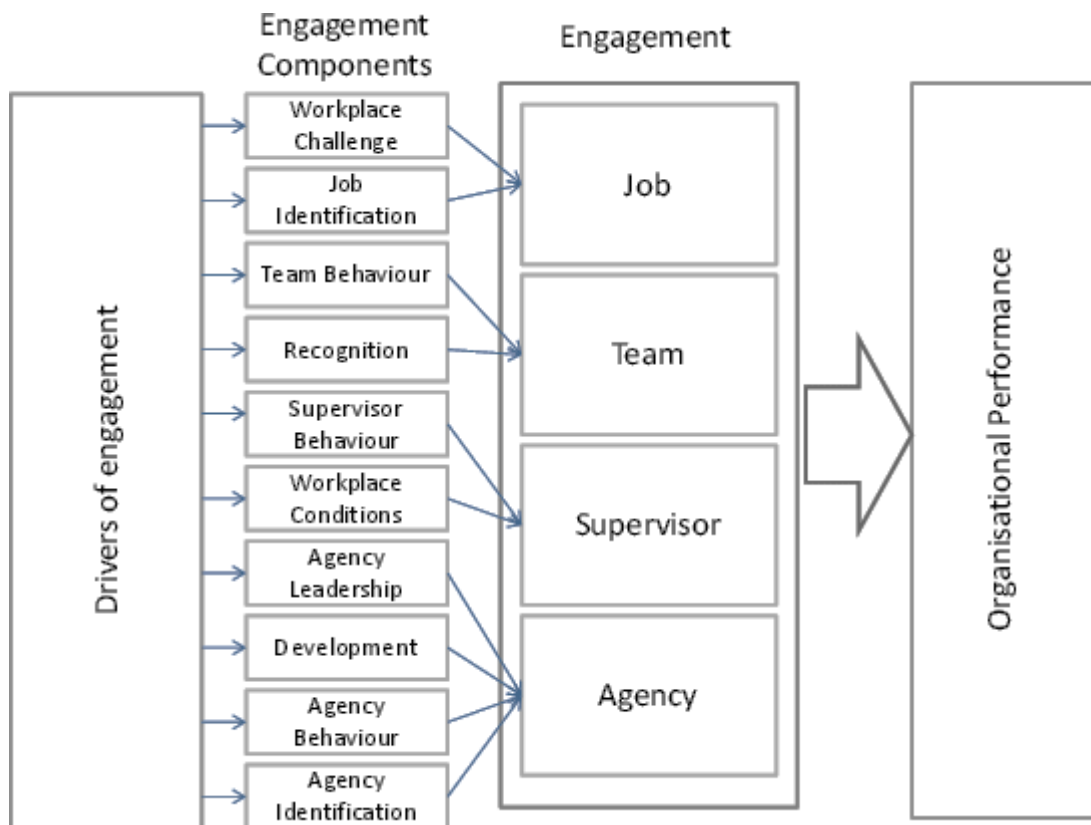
Drivers of engagement

Engagement Components

Workplace Challenge

Job Identification

Team Behaviour

Recognition

Supervisor Behaviour

Workplace Conditions

Agency Leadership

Development

Agency Behaviour

Agency Identification

Engagement

Job

Team

Supervisor

Agency

Organisational Performance